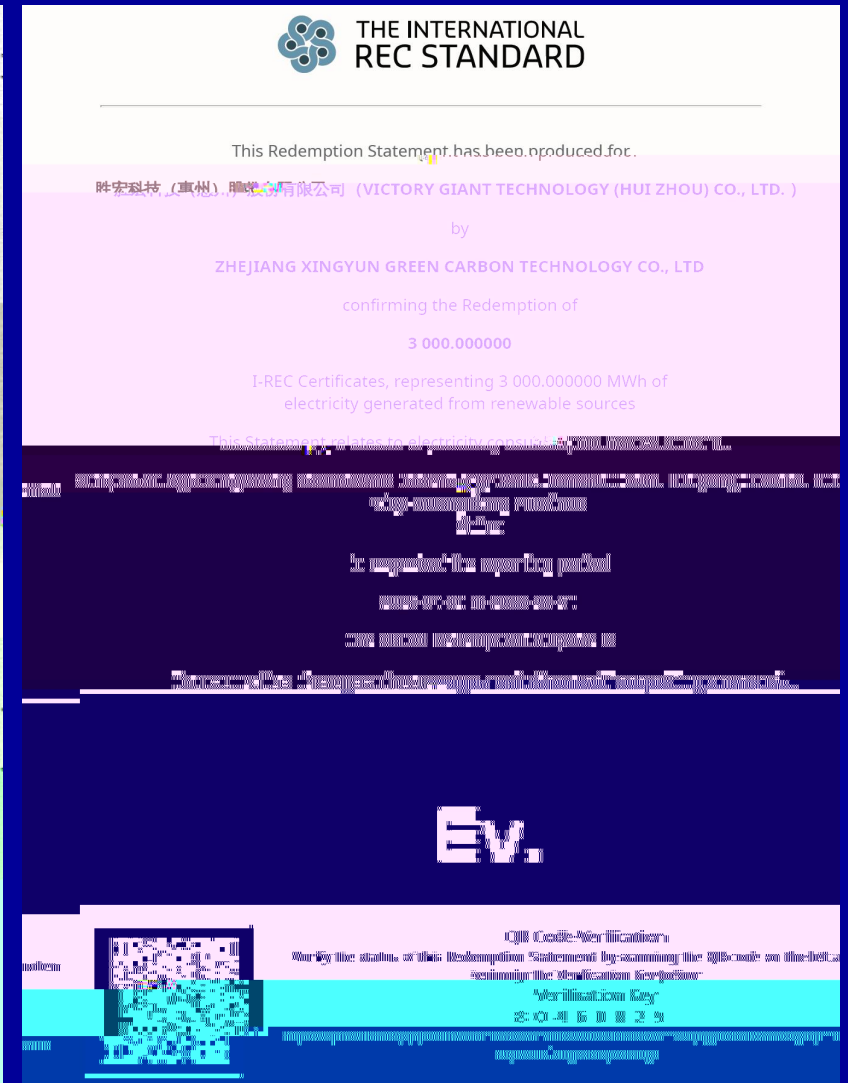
THE INTERNATIONAL REC STANDARD

This Redemption Statement has been produced for

胜宏科技（惠州）股份有限公司（VICTORY GIANT TECHNOLOGY (HUI ZHOU) CO., LTD.）

by

ZHEJIANG XINGYUN GREEN CARBON TECHNOLOGY CO., LTD

confirming the Redemption of

3 000.000000

I-REC Certificates, representing 3 000.000000 MWh of electricity generated from renewable sources

This Statement relates to electricity consumption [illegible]

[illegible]

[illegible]

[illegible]

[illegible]

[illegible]

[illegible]

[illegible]

QR Code Verification
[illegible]
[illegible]
Verification Key
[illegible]
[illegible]